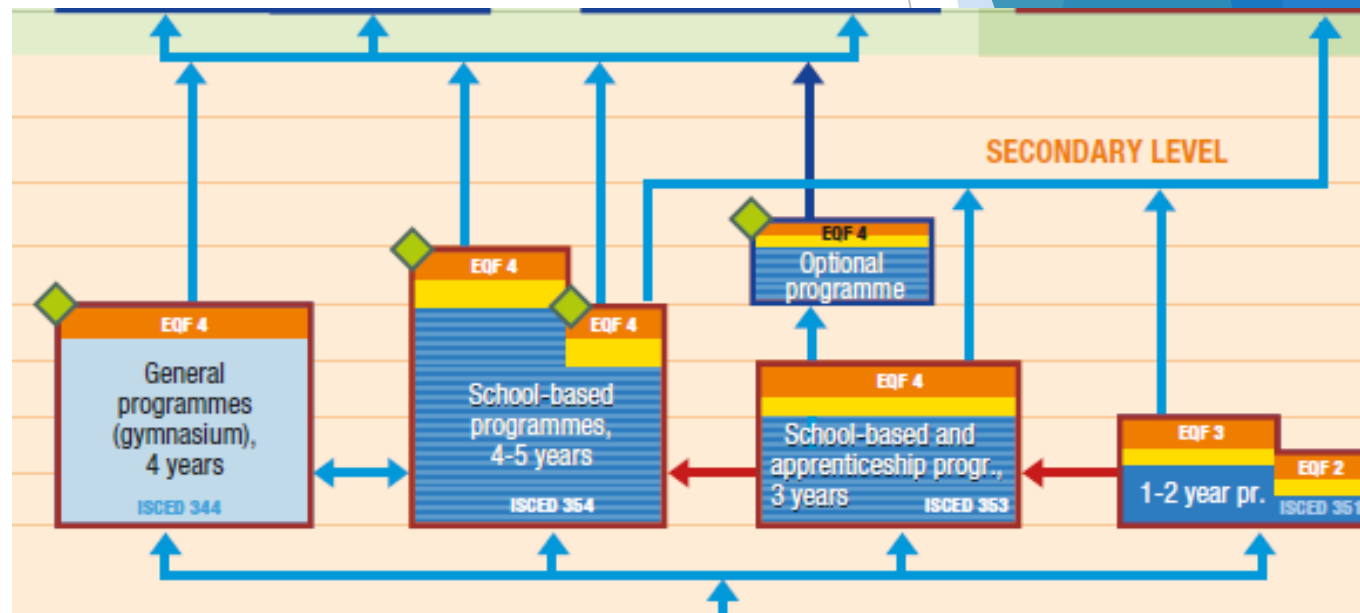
SECONDARY LEVEL

EQF 4
Optional programme

EQF 4
General programmes (gymnasium), 4 years
ISCED 344

EQF 4

EQF 4
School-based programmes, 4-5 years
ISCED 354

EQF 4
School-based and apprenticeship progr., 3 years
ISCED 353

EQF 3
1-2 year pr.

EQF 2
ISCED 351